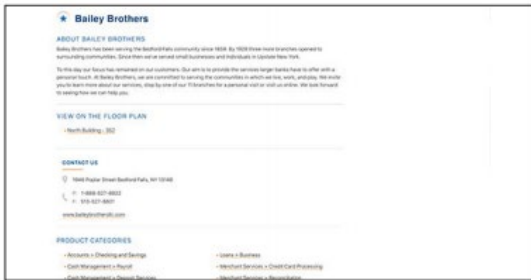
Bailey Brothers

ABOUT BAILEY BROTHERS

Bailey Brothers has been serving the Bedford Falls community since 1928. By 1928 three more branches opened to surrounding communities. Since then we've served small businesses and individuals in Upstate New York.

To this day our focus has remained on our customers. Our aim is to provide the services larger banks have to offer with a personal touch. At Bailey Brothers, we are committed to serving the communities in which we live, work, and play. We invite you to learn more about our services, stop by one of our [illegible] branches for a personal visit or visit us online. We look forward to seeing how we can help you.

VIEW ON THE FLOOR PLAN

North Building - 302

CONTACT US

1946 Poplar Street Bedford Falls, NY 13148

1-888-527-8822

515-527-8801

www.baileybrothersbt.com

PRODUCT CATEGORIES

Accounts > Checking and Savings

Cash Management > Payroll

Cash Management > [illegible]

Loans > Business

Merchant Services > Credit Card Processing

Merchant Services > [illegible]